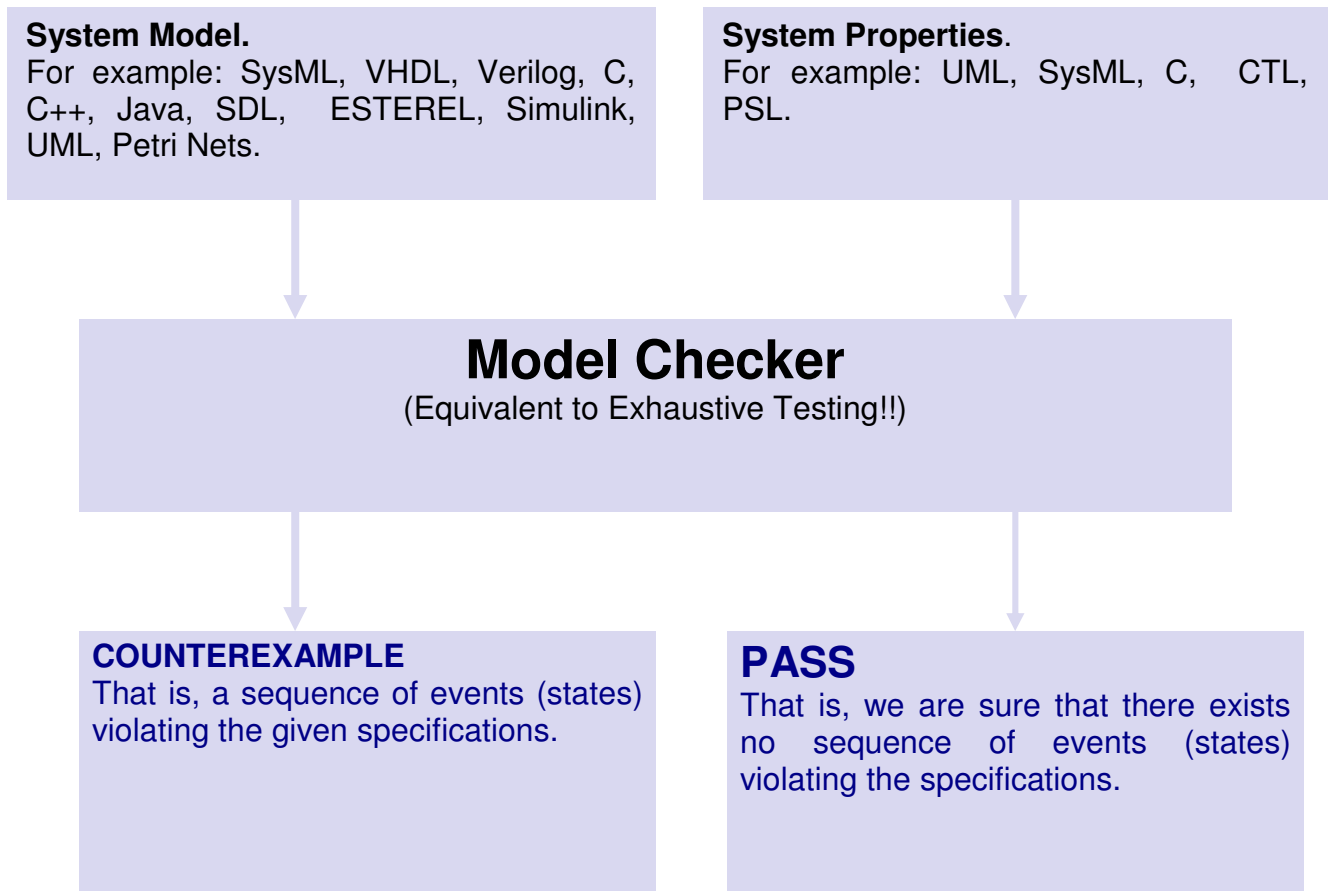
**System Model.**
For example: SysML, VHDL, Verilog, C, C++, Java, SDL, ESTEREL, Simulink, UML, Petri Nets.

**System Properties**.
For example: UML, SysML, C, CTL, PSL.

**Model Checker**
(Equivalent to Exhaustive Testing!!)

**COUNTEREXAMPLE**
That is, a sequence of events (states) violating the given specifications.

**PASS**
That is, we are sure that there exists no sequence of events (states) violating the specifications.